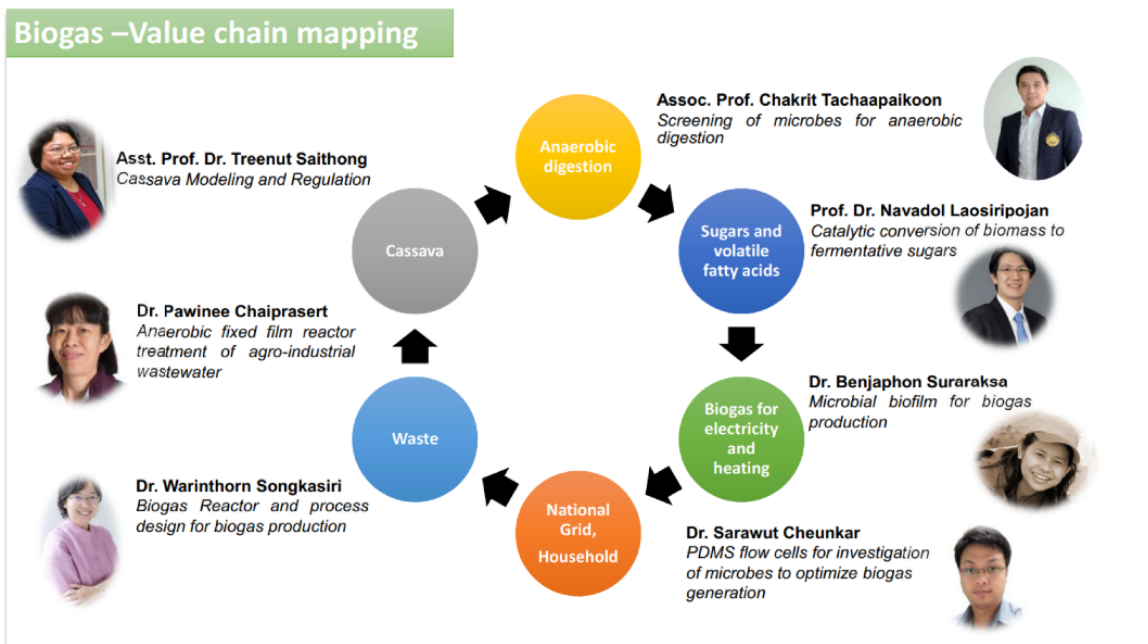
Biogas –Value chain mapping

Asst. Prof. Dr. Treenut Saithong
Cassava Modeling and Regulation

Cassava

Anaerobic digestion

Assoc. Prof. Chakrit Tachaapaikoon
Screening of microbes for anaerobic digestion

Sugars and volatile fatty acids

Prof. Dr. Navadol Laosiripojan
Catalytic conversion of biomass to fermentative sugars

Dr. Pawinee Chaiprasert
Anaerobic fixed film reactor treatment of agro-industrial wastewater

Biogas for electricity and heating

Dr. Benjaphon Suraraksa
Microbial biofilm for biogas production

Waste

Dr. Warinthorn Songkasiri
Biogas Reactor and process design for biogas production

National Grid, Household

Dr. Sarawut Cheunkar
PDMS flow cells for investigation of microbes to optimize biogas generation